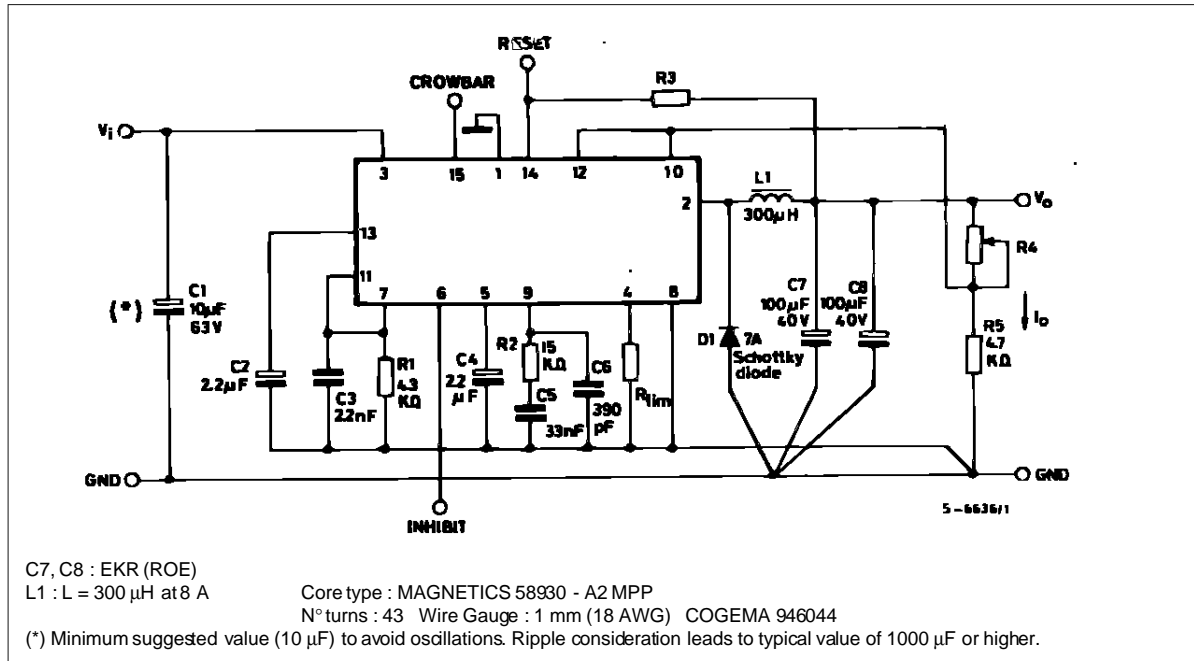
RESET
CROWBAR
R3
$V_i$
3
15
1
14
12
10
L1
300µH
2
$V_o$
13
11
7
6
5
9
4
8
R4
(*)
C1
10µF
63V
C7
100µF
40V
C8
100µF
40V
$I_o$
D1
7A
Schottky diode
R5
4.7 KΩ
C2
2.2µF
C3
2.2nF
R1
4.3 KΩ
C4
2.2 µF
R2
15 KΩ
C5
33nF
C6
390 pF
$R_{lim}$
GND
GND
INHIBIT
5 - 6636/1

C7, C8 : EKR (ROE)
L1 : L = 300 µH at 8 A Core type : MAGNETICS 58930 - A2 MPP
N° turns : 43 Wire Gauge : 1 mm (18 AWG) COGEMA 946044
(*) Minimum suggested value (10 µF) to avoid oscillations. Ripple consideration leads to typical value of 1000 µF or higher.